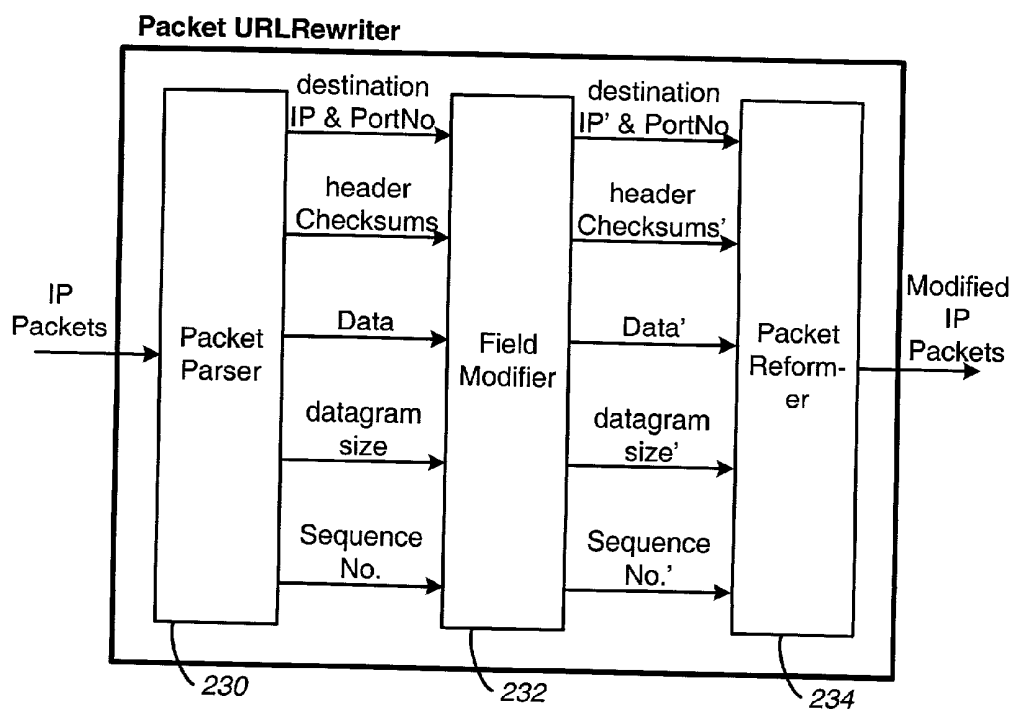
Packet URLRewriter

IP Packets

Packet Parser

destination IP & PortNo

header Checksums

Data

datagram size

Sequence No.

Field Modifier

destination IP' & PortNo

header Checksums'

Data'

datagram size'

Sequence No.'

Packet Reformer

Modified IP Packets

230

232

234